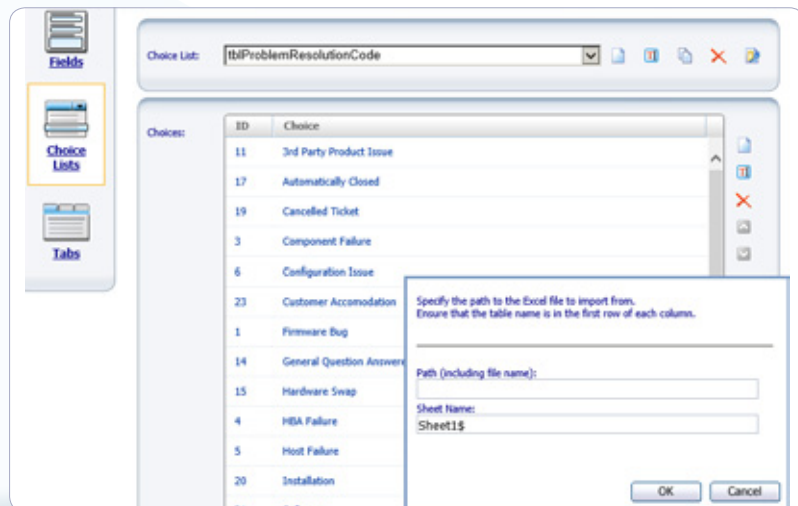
Fields

Choice Lists

Tabs

Choice List: tblProblemResolutionCode

Choices:

| ID | Choice |
|---|---|
| 11 | 3rd Party Product Issue |
| 17 | Automatically Closed |
| 19 | Cancelled Ticket |
| 3 | Component Failure |
| 6 | Configuration Issue |
| 23 | Customer Accomodation |
| 1 | Firmware Bug |
| 14 | General Question Answere |
| 15 | Hardware Swap |
| 4 | HBA Failure |
| 5 | Host Failure |
| 20 | Installation |

Specify the path to the Excel file to import from.
Ensure that the table name is in the first row of each column.

Path (including file name):

Sheet Name:
Sheet1$

OK Cancel